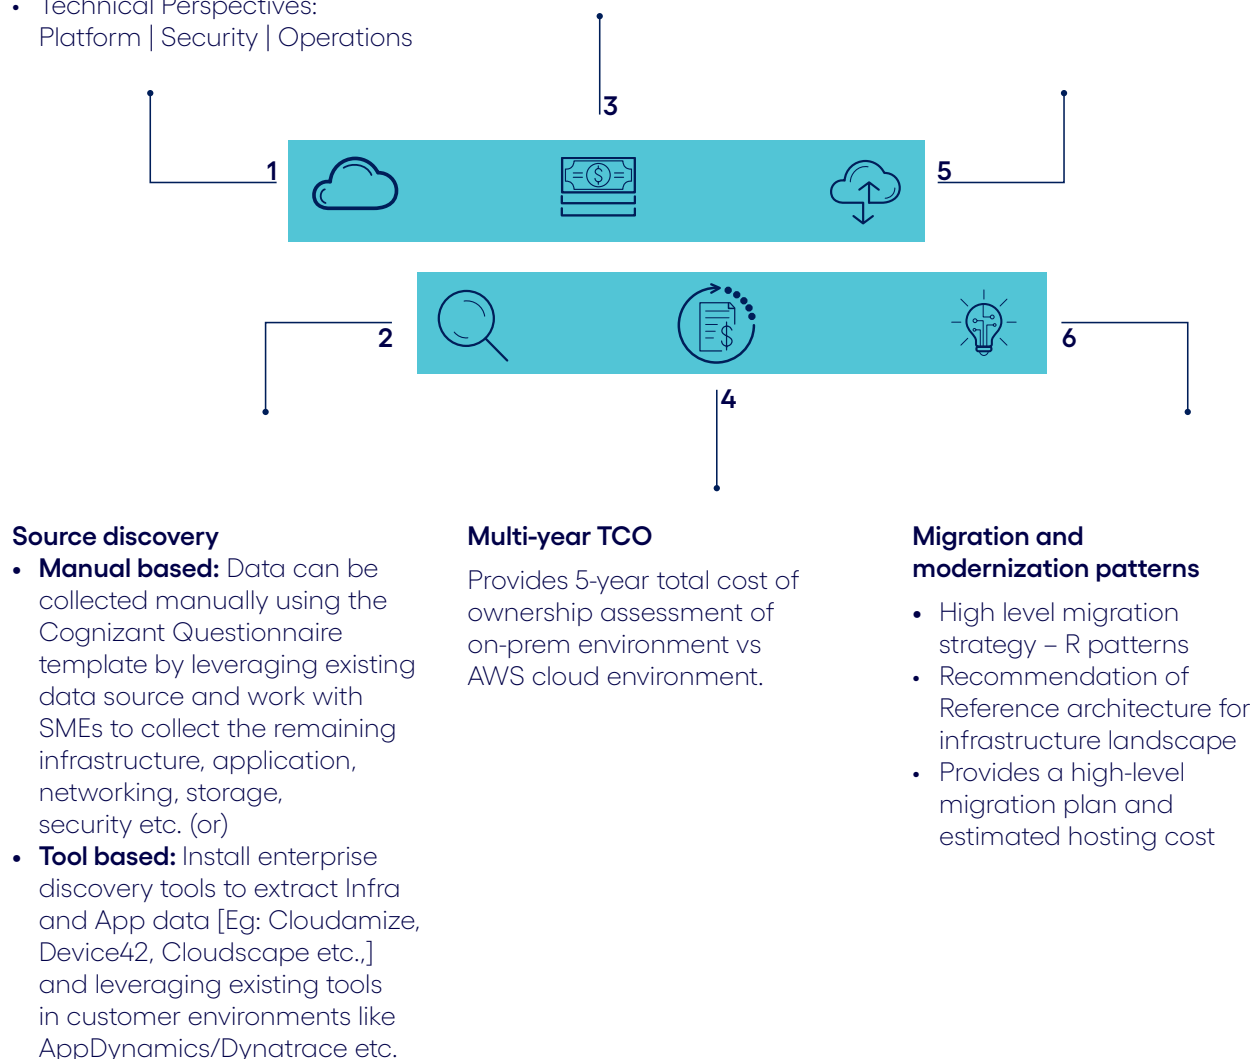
• Technical Perspectives: Platform | Security | Operations

3

1

5

2

6

4

**Source discovery**

• **Manual based:** Data can be collected manually using the Cognizant Questionnaire template by leveraging existing data source and work with SMEs to collect the remaining infrastructure, application, networking, storage, security etc. (or)

• **Tool based:** Install enterprise discovery tools to extract Infra and App data [Eg: Cloudamize, Device42, Cloudscape etc.,] and leveraging existing tools in customer environments like AppDynamics/Dynatrace etc.

**Multi-year TCO**

Provides 5-year total cost of ownership assessment of on-prem environment vs AWS cloud environment.

**Migration and modernization patterns**

• High level migration strategy – R patterns

• Recommendation of Reference architecture for infrastructure landscape

• Provides a high-level migration plan and estimated hosting cost